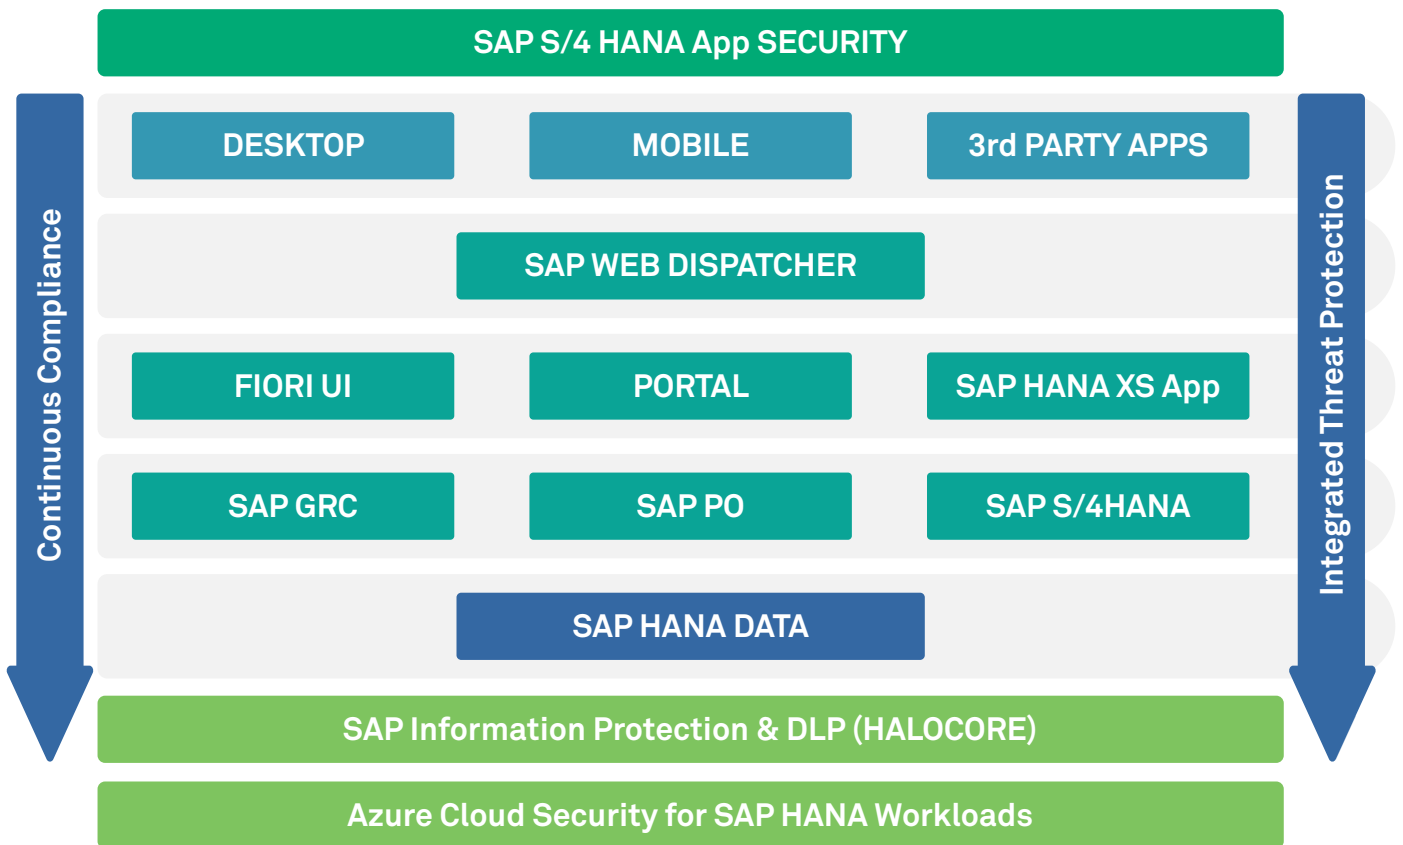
SAP S/4 HANA App SECURITY

Continuous Compliance

DESKTOP

MOBILE

3rd PARTY APPS

SAP WEB DISPATCHER

FIORI UI

PORTAL

SAP HANA XS App

SAP GRC

SAP PO

SAP S/4HANA

SAP HANA DATA

Integrated Threat Protection

SAP Information Protection & DLP (HALOCORE)

Azure Cloud Security for SAP HANA Workloads